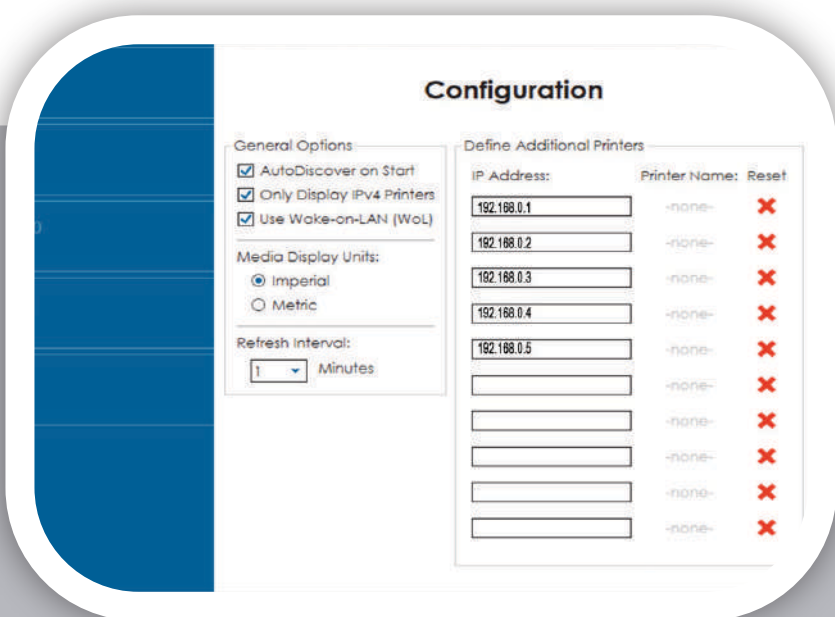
Configuration

General Options
AutoDiscover on Start
Only Display IPv4 Printers
Use Wake-on-LAN (WoL)

Media Display Units:
Imperial
Metric

Refresh Interval:
1 Minutes

Define Additional Printers

| IP Address: | Printer Name: | Reset |
|---|---|---|
| 192.168.0.1 | -none- | ✖ |
| 192.168.0.2 | -none- | ✖ |
| 192.168.0.3 | -none- | ✖ |
| 192.168.0.4 | -none- | ✖ |
| 192.168.0.5 | -none- | ✖ |
| | -none- | ✖ |
| | -none- | ✖ |
| | -none- | ✖ |
| | -none- | ✖ |
| | -none- | ✖ |